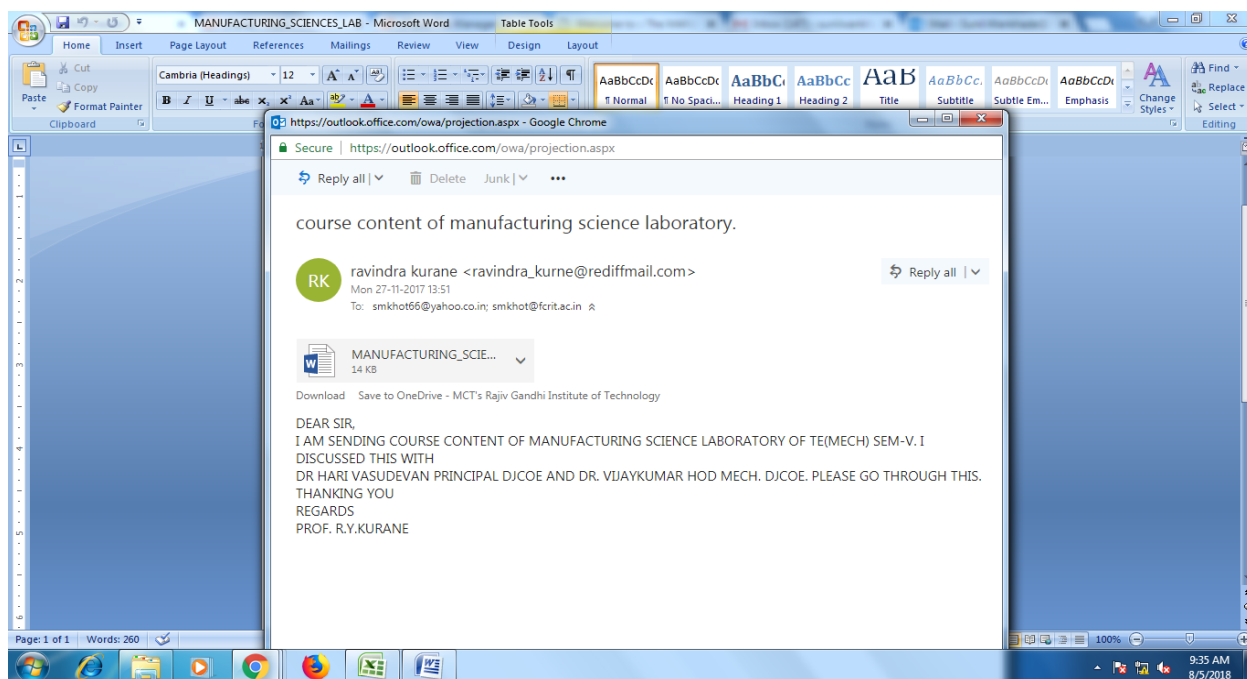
MANUFACTURING_SCIENCES_LAB - Microsoft Word   Table Tools

Home   Insert   Page Layout   References   Mailings   Review   View   Design   Layout

Cut
Copy
Paste
Format Painter
Clipboard

Cambria (Headings)   12

AaBbCcDc ¶ Normal   AaBbCcDc ¶ No Spaci...   AaBbC Heading 1   AaBbCc Heading 2   AaB Title   AaBbCc. Subtitle   AaBbCcDc Subtle Em...   AaBbCcDc Emphasis   Change Styles

Find
Replace
Select
Editing

https://outlook.office.com/owa/projection.aspx - Google Chrome

Secure | https://outlook.office.com/owa/projection.aspx

Reply all |   Delete   Junk |   •••

course content of manufacturing science laboratory.

RK   ravindra kurane <ravindra_kurne@rediffmail.com>
Mon 27-11-2017 13:51
To: smkhot66@yahoo.co.in; smkhot@fcrit.ac.in

Reply all |

MANUFACTURING_SCIE...
14 KB

Download   Save to OneDrive - MCT's Rajiv Gandhi Institute of Technology

DEAR SIR,
I AM SENDING COURSE CONTENT OF MANUFACTURING SCIENCE LABORATORY OF TE(MECH) SEM-V. I DISCUSSED THIS WITH
DR HARI VASUDEVAN PRINCIPAL DJCOE AND DR. VIJAYKUMAR HOD MECH. DJCOE. PLEASE GO THROUGH THIS.
THANKING YOU
REGARDS
PROF. R.Y.KURANE

Page: 1 of 1   Words: 260

100%

9:35 AM
8/5/2018